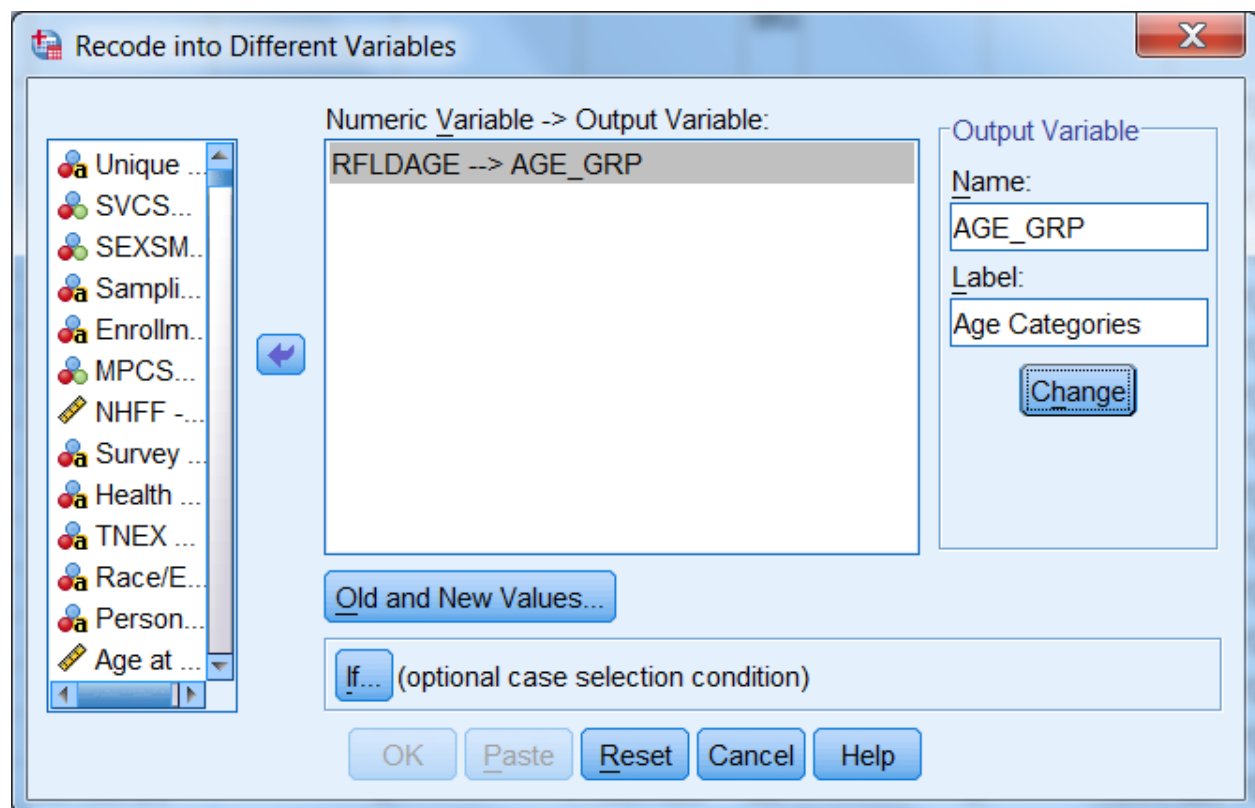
Recode into Different Variables

Unique ...
SVCS...
SEXSM...
Sampli...
Enrollm...
MPCS...
NHFF -...
Survey ...
Health ...
TNEX ...
Race/E...
Person...
Age at ...

Numeric Variable -> Output Variable:
RFLDAGE --> AGE_GRP

Output Variable
Name:
AGE_GRP
Label:
Age Categories
Change

Old and New Values...

If... (optional case selection condition)

OK Paste Reset Cancel Help